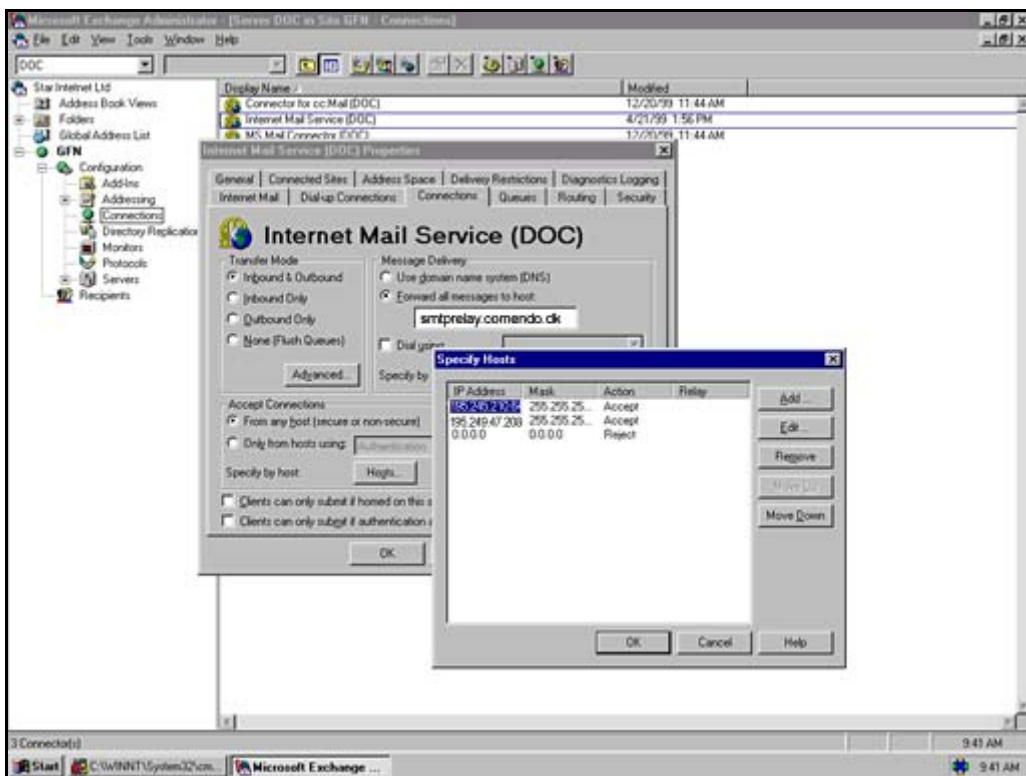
Microsoft Exchange Administrator - [Server DOC in Site GFN - Connections]

File Edit View Tools Window Help

DOC

Star Intetnet Ltd
Address Book Views
Folders
Global Address List
GFN
Configuration
Add-Ins
Addressing
Connections
Directory Replication
Monitors
Protocols
Servers
Recipients

| Display Name | Modified |
|---|---|
| Connector for cc:Mail (DOC) | 12/20/99 11:44 AM |
| Internet Mail Service (DOC) | 4/21/99 1:56 PM |
| MS Mail Connector (DOC) | 12/20/99 11:44 AM |

Internet Mail Service (DOC) Properties

General | Connected Sites | Address Space | Delivery Restrictions | Diagnostics Logging
Internet Mail | Dial-up Connections | Connections | Queues | Routing | Security

Internet Mail Service (DOC)

Transfer Mode
Inbound & Outbound
Inbound Only
Outbound Only
None (Flush Queues)
Advanced...

Message Delivery
Use domain name system (DNS)
Forward all messages to host:
smtprelay.comendo.dk
Dial using:
Specify by

Accept Connections
From any host (secure or non-secure)
Only from hosts using: Authentication
Specify by host: Hosts...
Clients can only submit if homed on this s
Clients can only submit if authentication a

OK

Specify Hosts

| IP Address | Mask | Action | Relay |
|---|---|---|---|
| 195.249.47.0 | 255.255.25... | Accept | |
| 195.249.47.208 | 255.255.25... | Accept | |
| 0.0.0.0 | 0.0.0.0 | Reject | |

Add...
Edit...
Remove
Move Up
Move Down

OK Cancel Help

3 Connector(s)
9:41 AM

Start | C:\WINNT\System32\cm... | Microsoft Exchange ...
9:41 AM